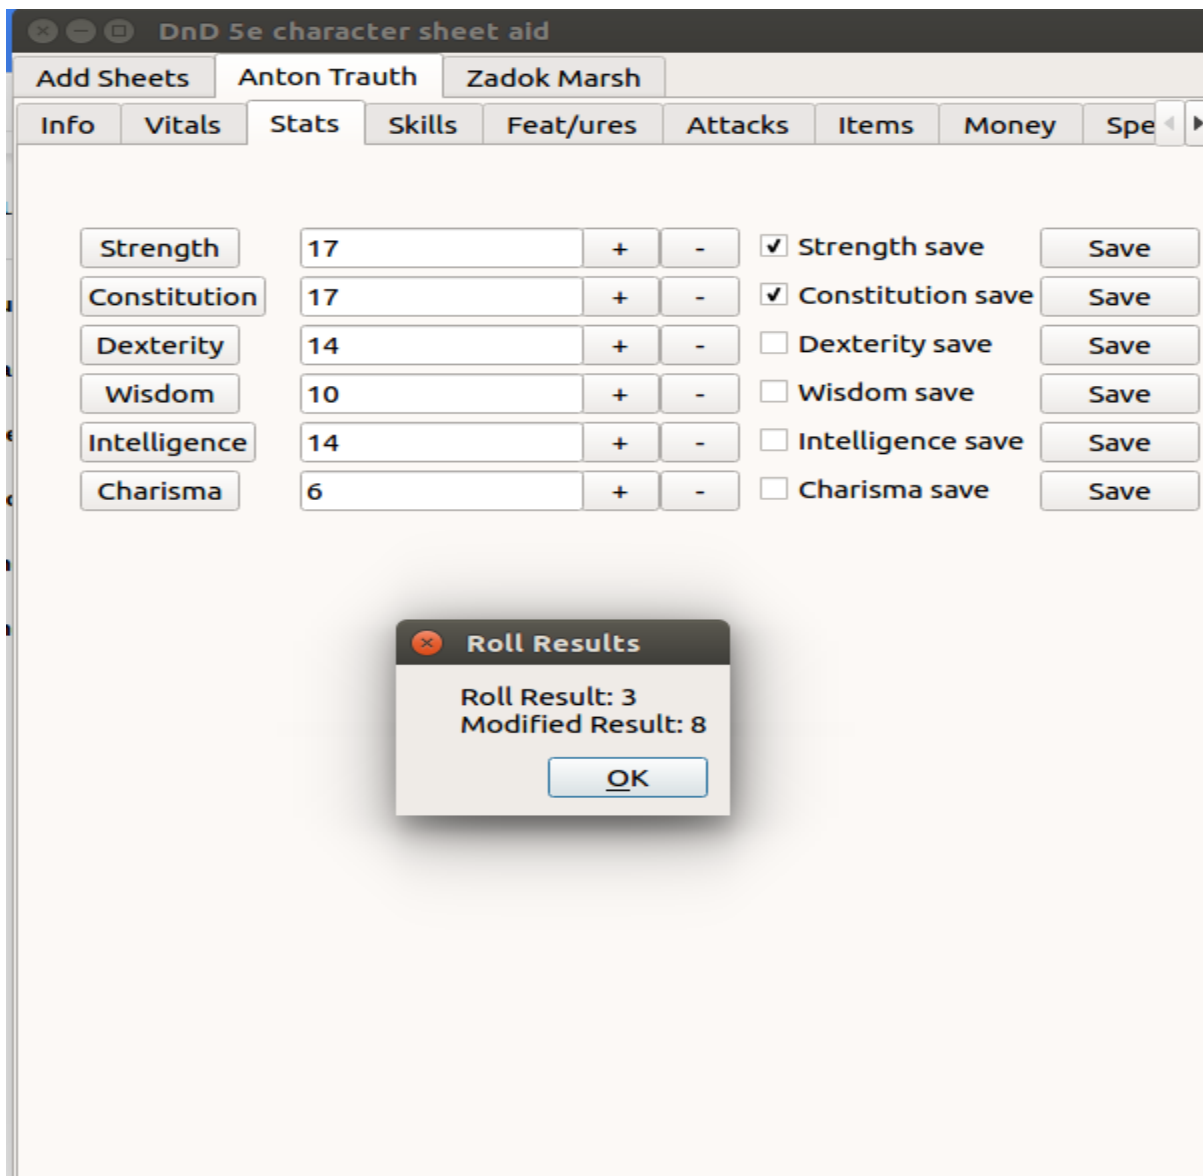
DnD 5e character sheet aid

Add Sheets | Anton Trauth | Zadok Marsh

Info | Vitals | Stats | Skills | Feat/ures | Attacks | Items | Money | Spe

| | | | | | |
|---|---|---|---|---|---|
| Strength | 17 | + | - | ✓ Strength save | Save |
| Constitution | 17 | + | - | ✓ Constitution save | Save |
| Dexterity | 14 | + | - | Dexterity save | Save |
| Wisdom | 10 | + | - | Wisdom save | Save |
| Intelligence | 14 | + | - | Intelligence save | Save |
| Charisma | 6 | + | - | Charisma save | Save |

Roll Results

Roll Result: 3
Modified Result: 8

OK